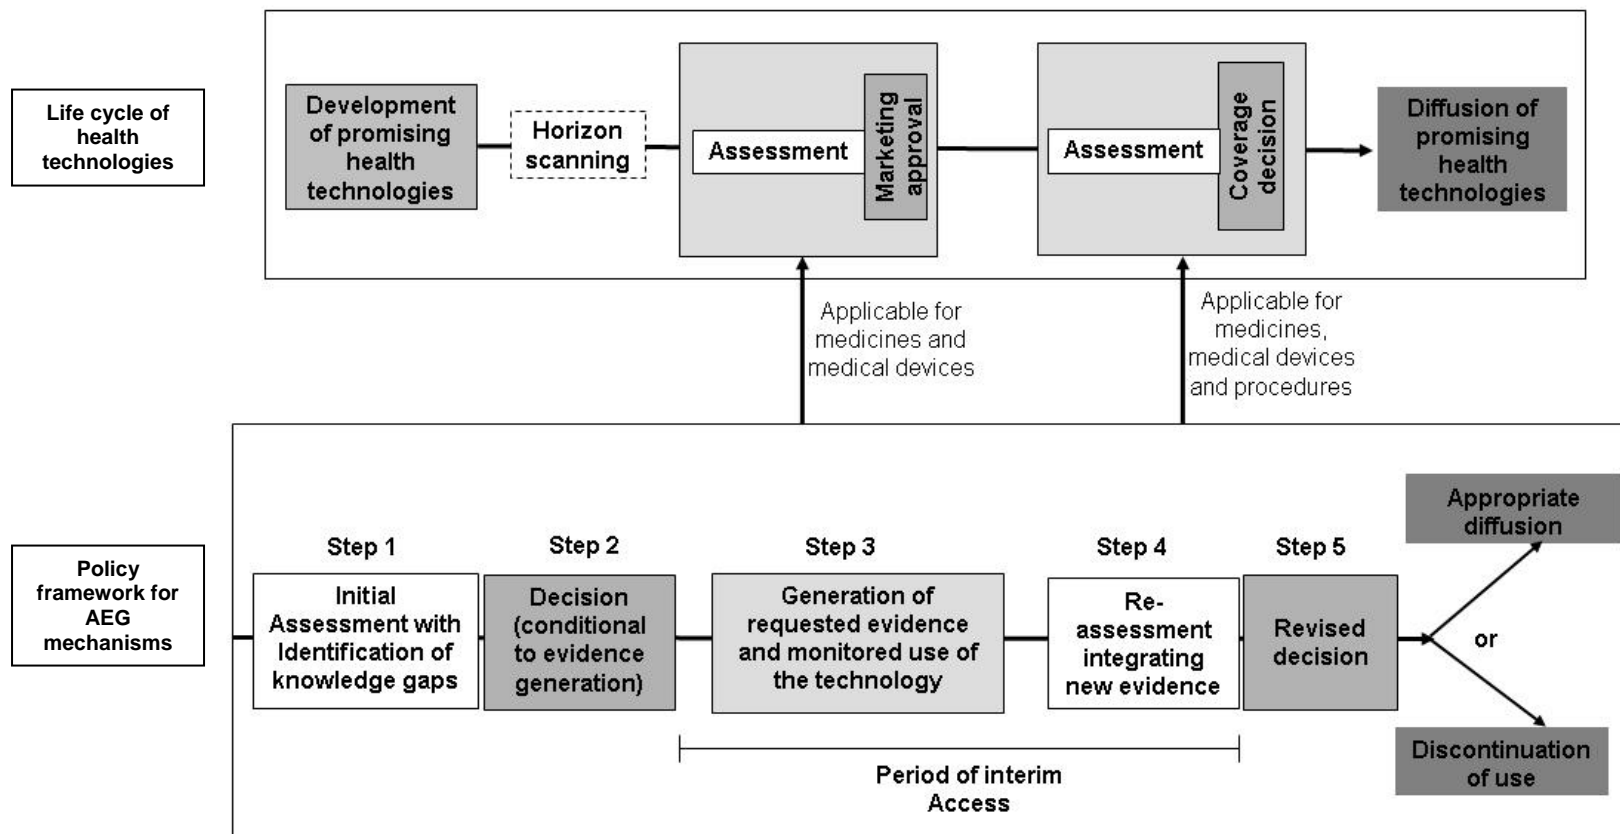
Life cycle of health technologies

Development of promising health technologies

Horizon scanning

Assessment

Marketing approval

Assessment

Coverage decision

Diffusion of promising health technologies

Applicable for medicines and medical devices

Applicable for medicines, medical devices and procedures

Policy framework for AEG mechanisms

Step 1

Initial Assessment with Identification of knowledge gaps

Step 2

Decision (conditional to evidence generation)

Step 3

Generation of requested evidence and monitored use of the technology

Step 4

Re-assessment integrating new evidence

Step 5

Revised decision

Appropriate diffusion

or

Discontinuation of use

Period of interim Access